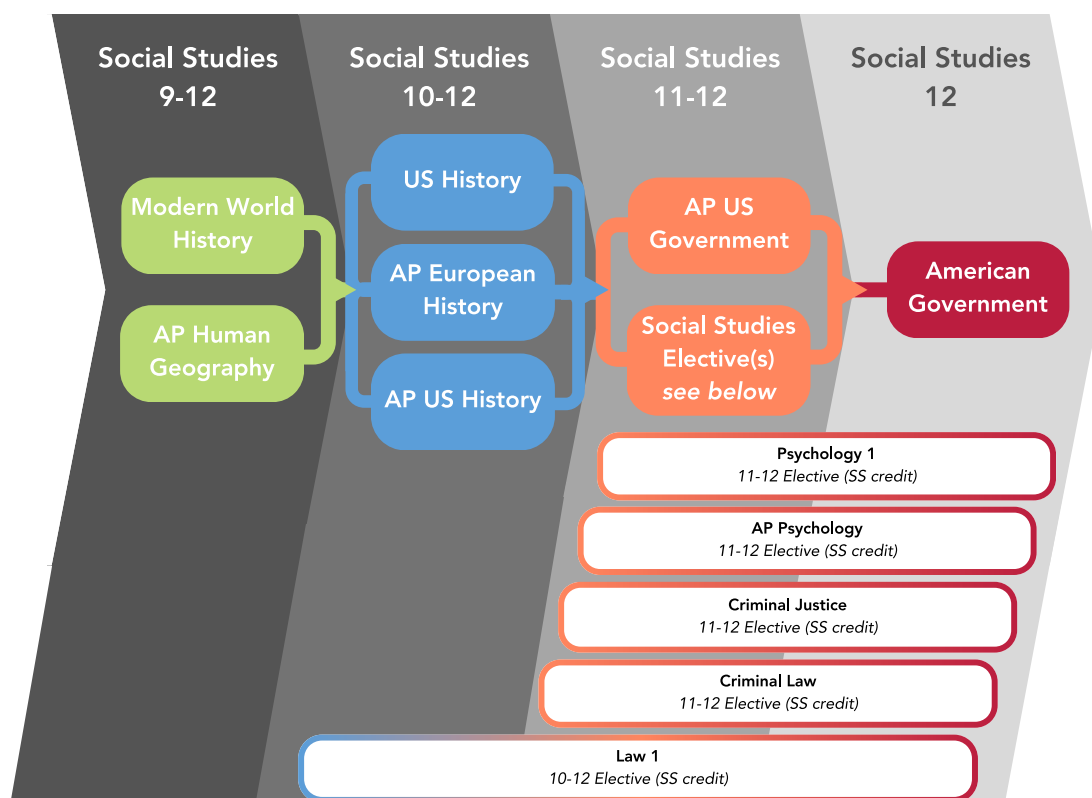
Social Studies 9-12

Social Studies 10-12

Social Studies 11-12

Social Studies 12

Modern World History

AP Human Geography

US History

AP European History

AP US History

AP US Government

Social Studies Elective(s) *see below*

American Government

Psychology 1
*11-12 Elective (SS credit)*

AP Psychology
*11-12 Elective (SS credit)*

Criminal Justice
*11-12 Elective (SS credit)*

Criminal Law
*11-12 Elective (SS credit)*

Law 1
*10-12 Elective (SS credit)*